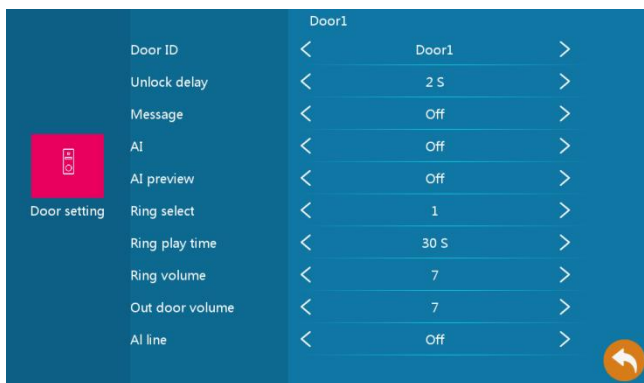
Door1

Door setting

| | | | |
|---|---|---|---|
| Door ID | < | Door1 | > |
| Unlock delay | < | 2 S | > |
| Message | < | Off | > |
| AI | < | Off | > |
| AI preview | < | Off | > |
| Ring select | < | 1 | > |
| Ring play time | < | 30 S | > |
| Ring volume | < | 7 | > |
| Out door volume | < | 7 | > |
| AI line | < | Off | > |